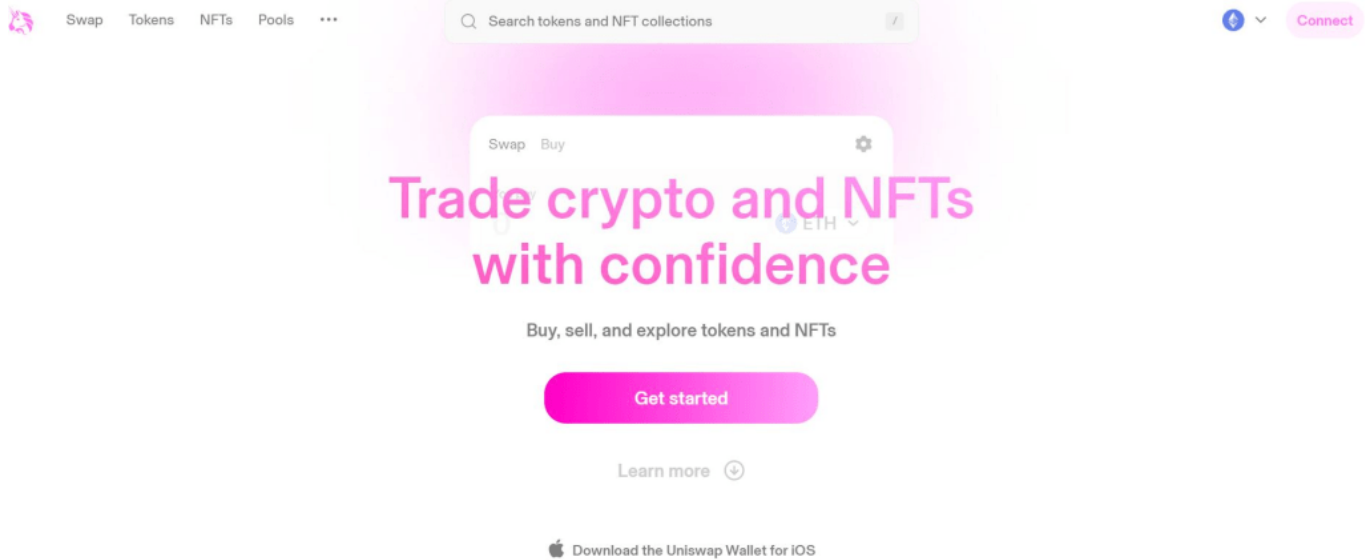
Swap Tokens NFTs Pools •••

Search tokens and NFT collections /

Connect

Swap Buy

0 ETH

Trade crypto and NFTs with confidence

Buy, sell, and explore tokens and NFTs

Get started

Learn more

Download the Uniswap Wallet for iOS